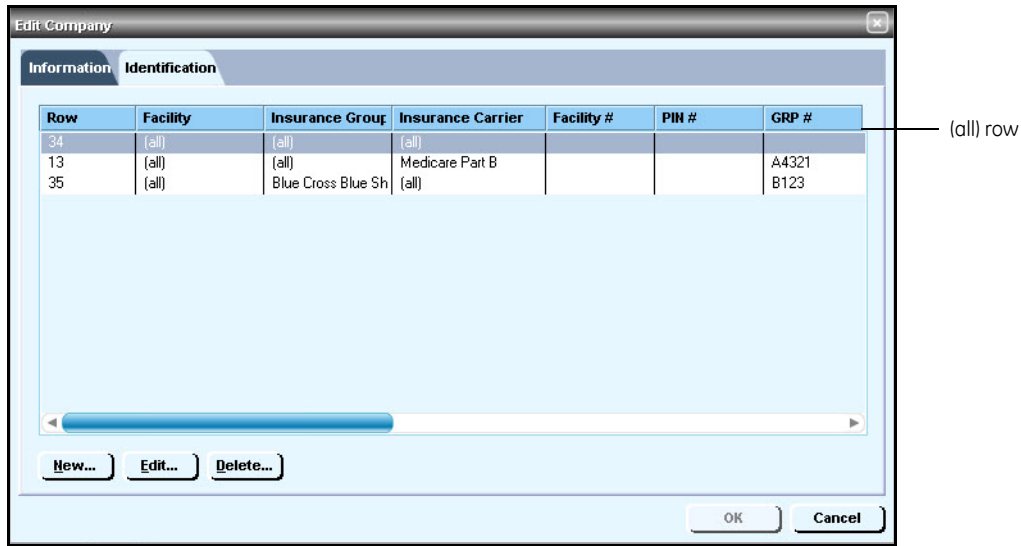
Edit Company

Information | Identification

| Row | Facility | Insurance Grour | Insurance Carrier | Facility # | PIN # | GRP # |
|---|---|---|---|---|---|---|
| 34 | (all) | (all) | (all) | | | |
| 13 | (all) | (all) | Medicare Part B | | | A4321 |
| 35 | (all) | Blue Cross Blue Sh | (all) | | | B123 |

(all) row

New... Edit... Delete...

OK Cancel